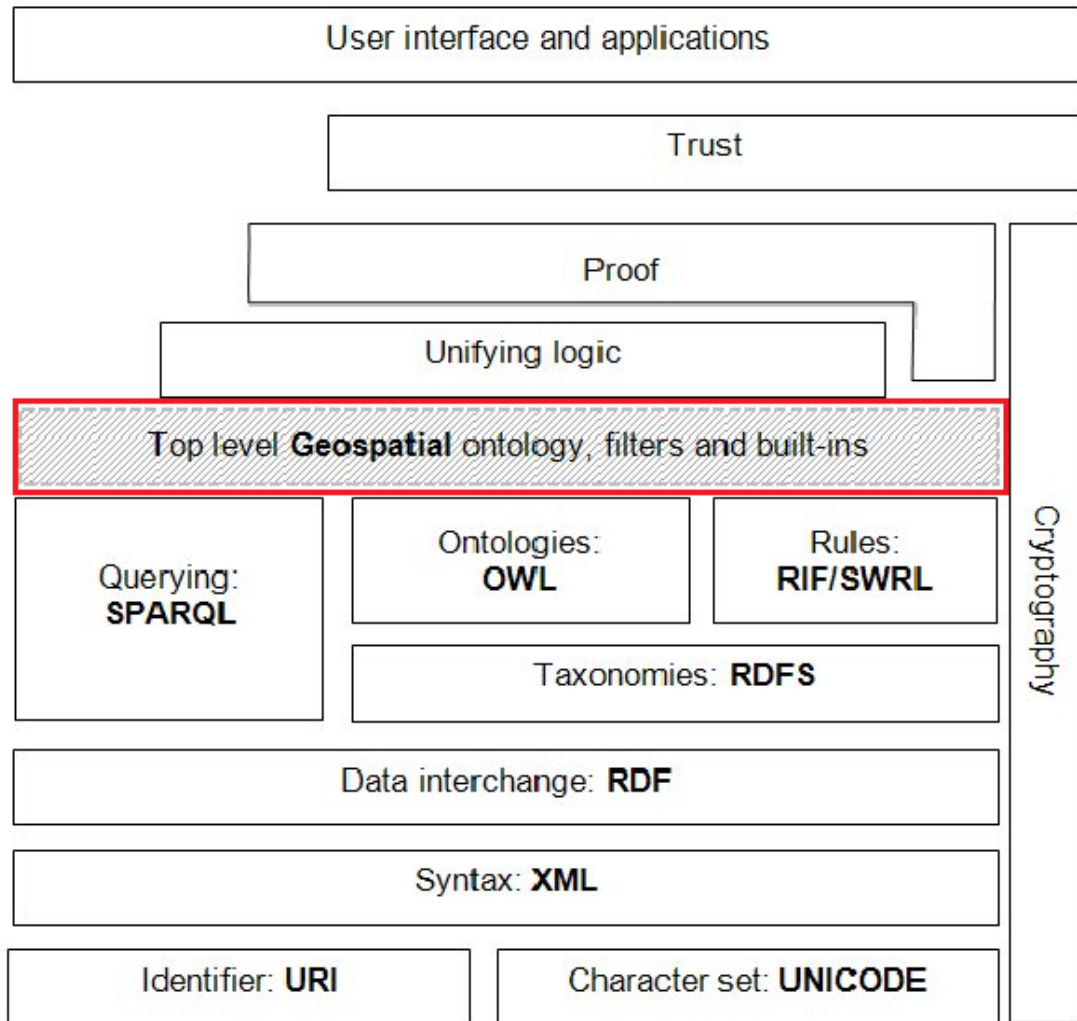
User interface and applications

Trust

Proof

Unifying logic

Top level Geospatial ontology, filters and built-ins

Querying: SPARQL

Ontologies: OWL

Rules: RIF/SWRL

Taxonomies: RDFS

Data interchange: RDF

Syntax: XML

Identifier: URI

Character set: UNICODE

Cryptography